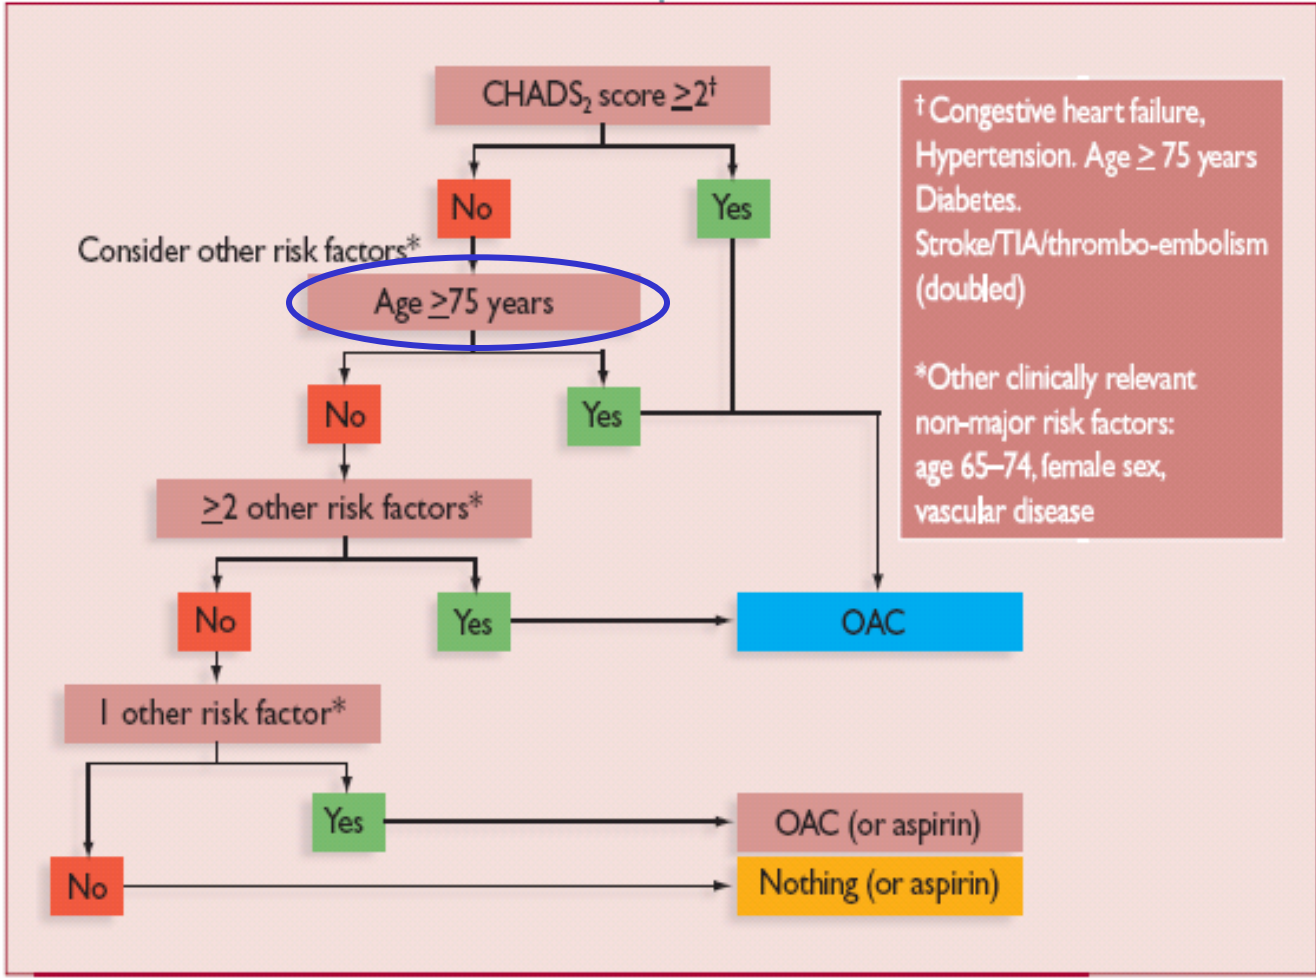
CHADS$_2$ score $\geq 2^{\dagger}$

No

Yes

Consider other risk factors*

Age $\geq$75 years

No

Yes

$\geq$2 other risk factors*

No

Yes

OAC

1 other risk factor*

Yes

OAC (or aspirin)

No

Nothing (or aspirin)

$^{\dagger}$Congestive heart failure, Hypertension. Age $\geq$ 75 years Diabetes. Stroke/TIA/thrombo-embolism (doubled)

*Other clinically relevant non-major risk factors: age 65–74, female sex, vascular disease